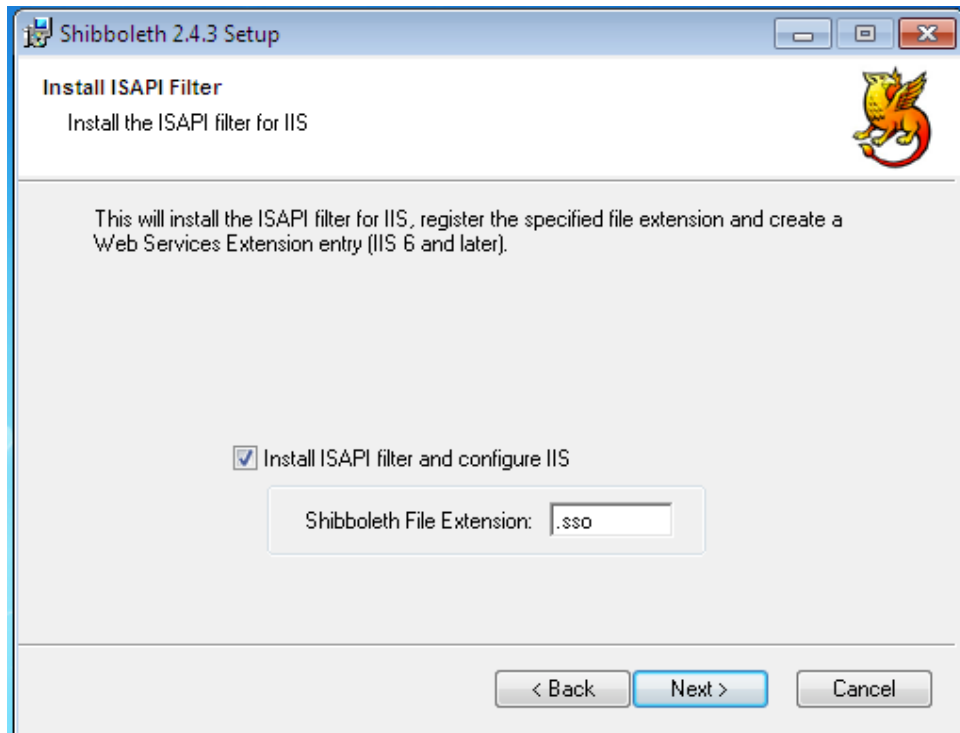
Shibboleth 2.4.3 Setup

Install ISAPI Filter
Install the ISAPI filter for IIS

This will install the ISAPI filter for IIS, register the specified file extension and create a Web Services Extension entry (IIS 6 and later).

Install ISAPI filter and configure IIS

Shibboleth File Extension: .sso

< Back
Next >
Cancel